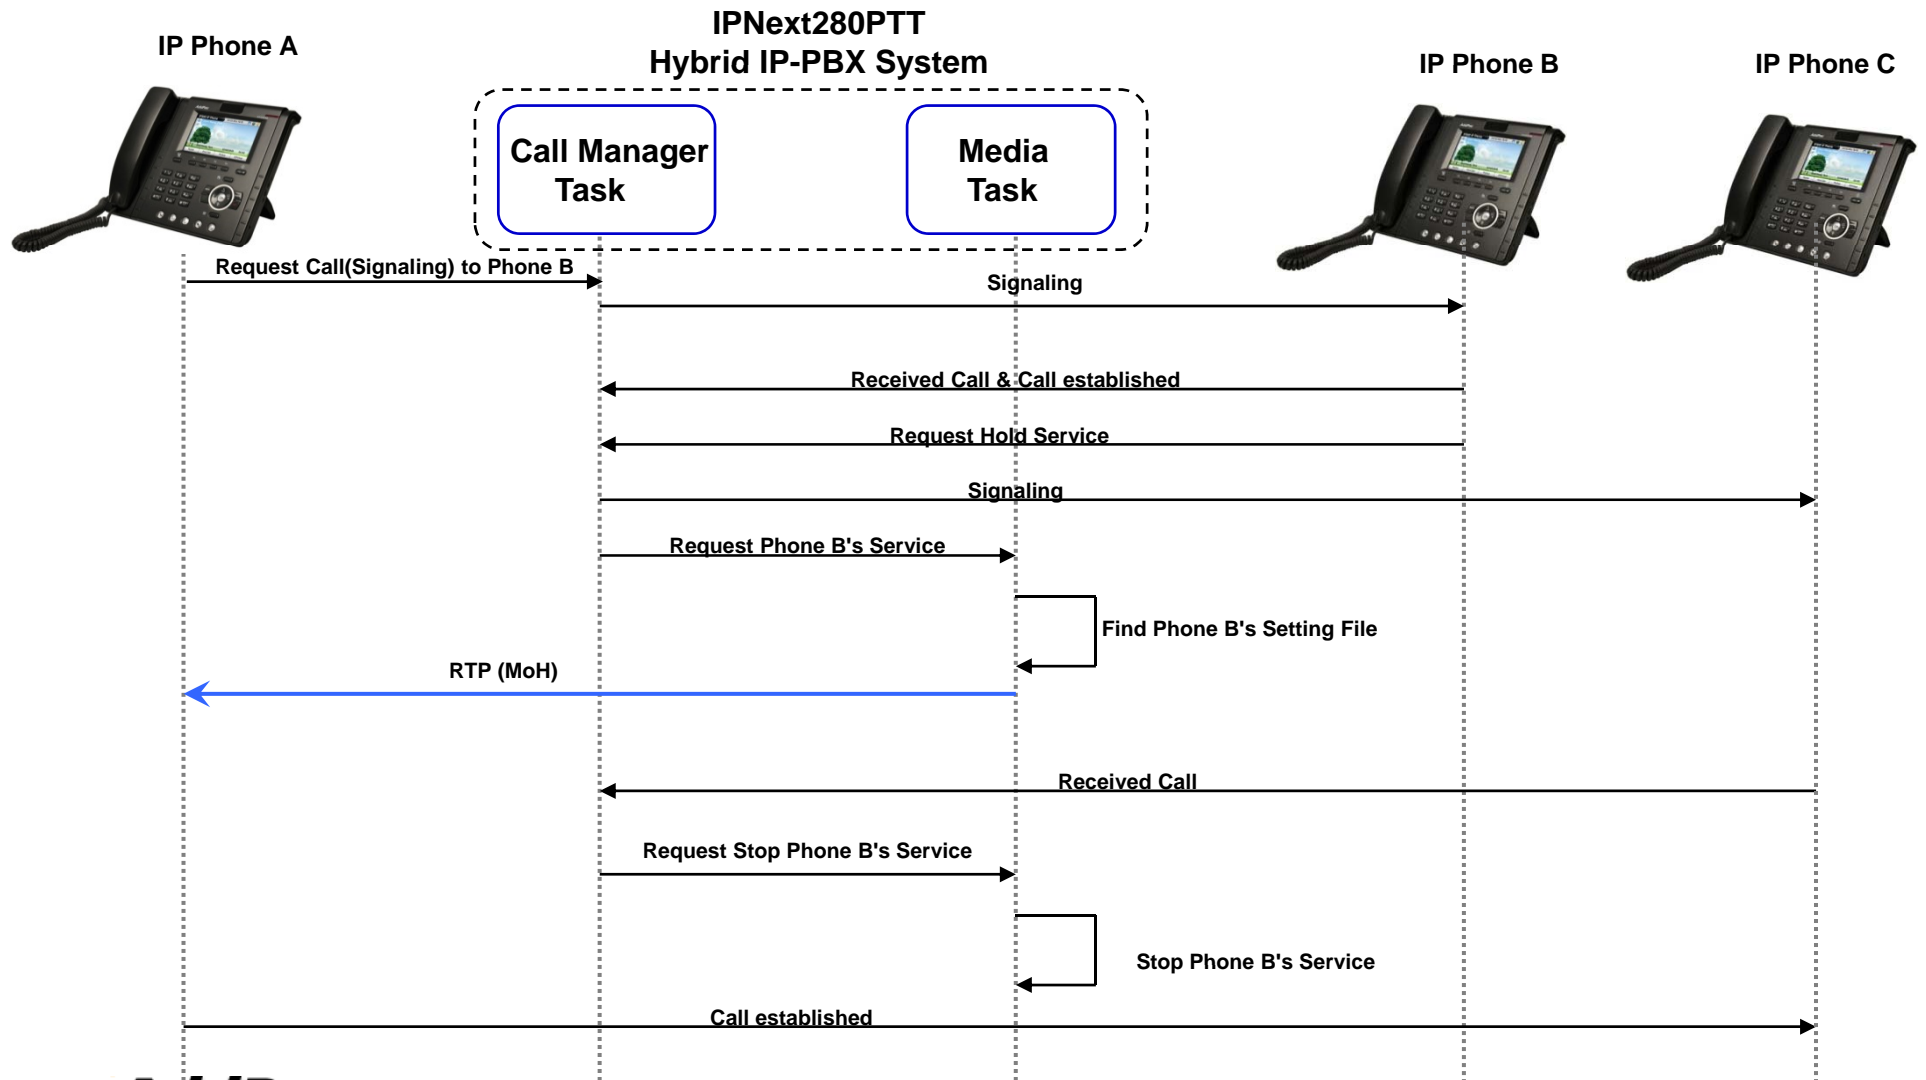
IPNext280PTT
Hybrid IP-PBX System

IP Phone A

IP Phone B

IP Phone C

Call Manager Task

Media Task

Request Call(Signaling) to Phone B

Signaling

Received Call & Call established

Request Hold Service

Signaling

Request Phone B's Service

Find Phone B's Setting File

RTP (MoH)

Received Call

Request Stop Phone B's Service

Stop Phone B's Service

Call established